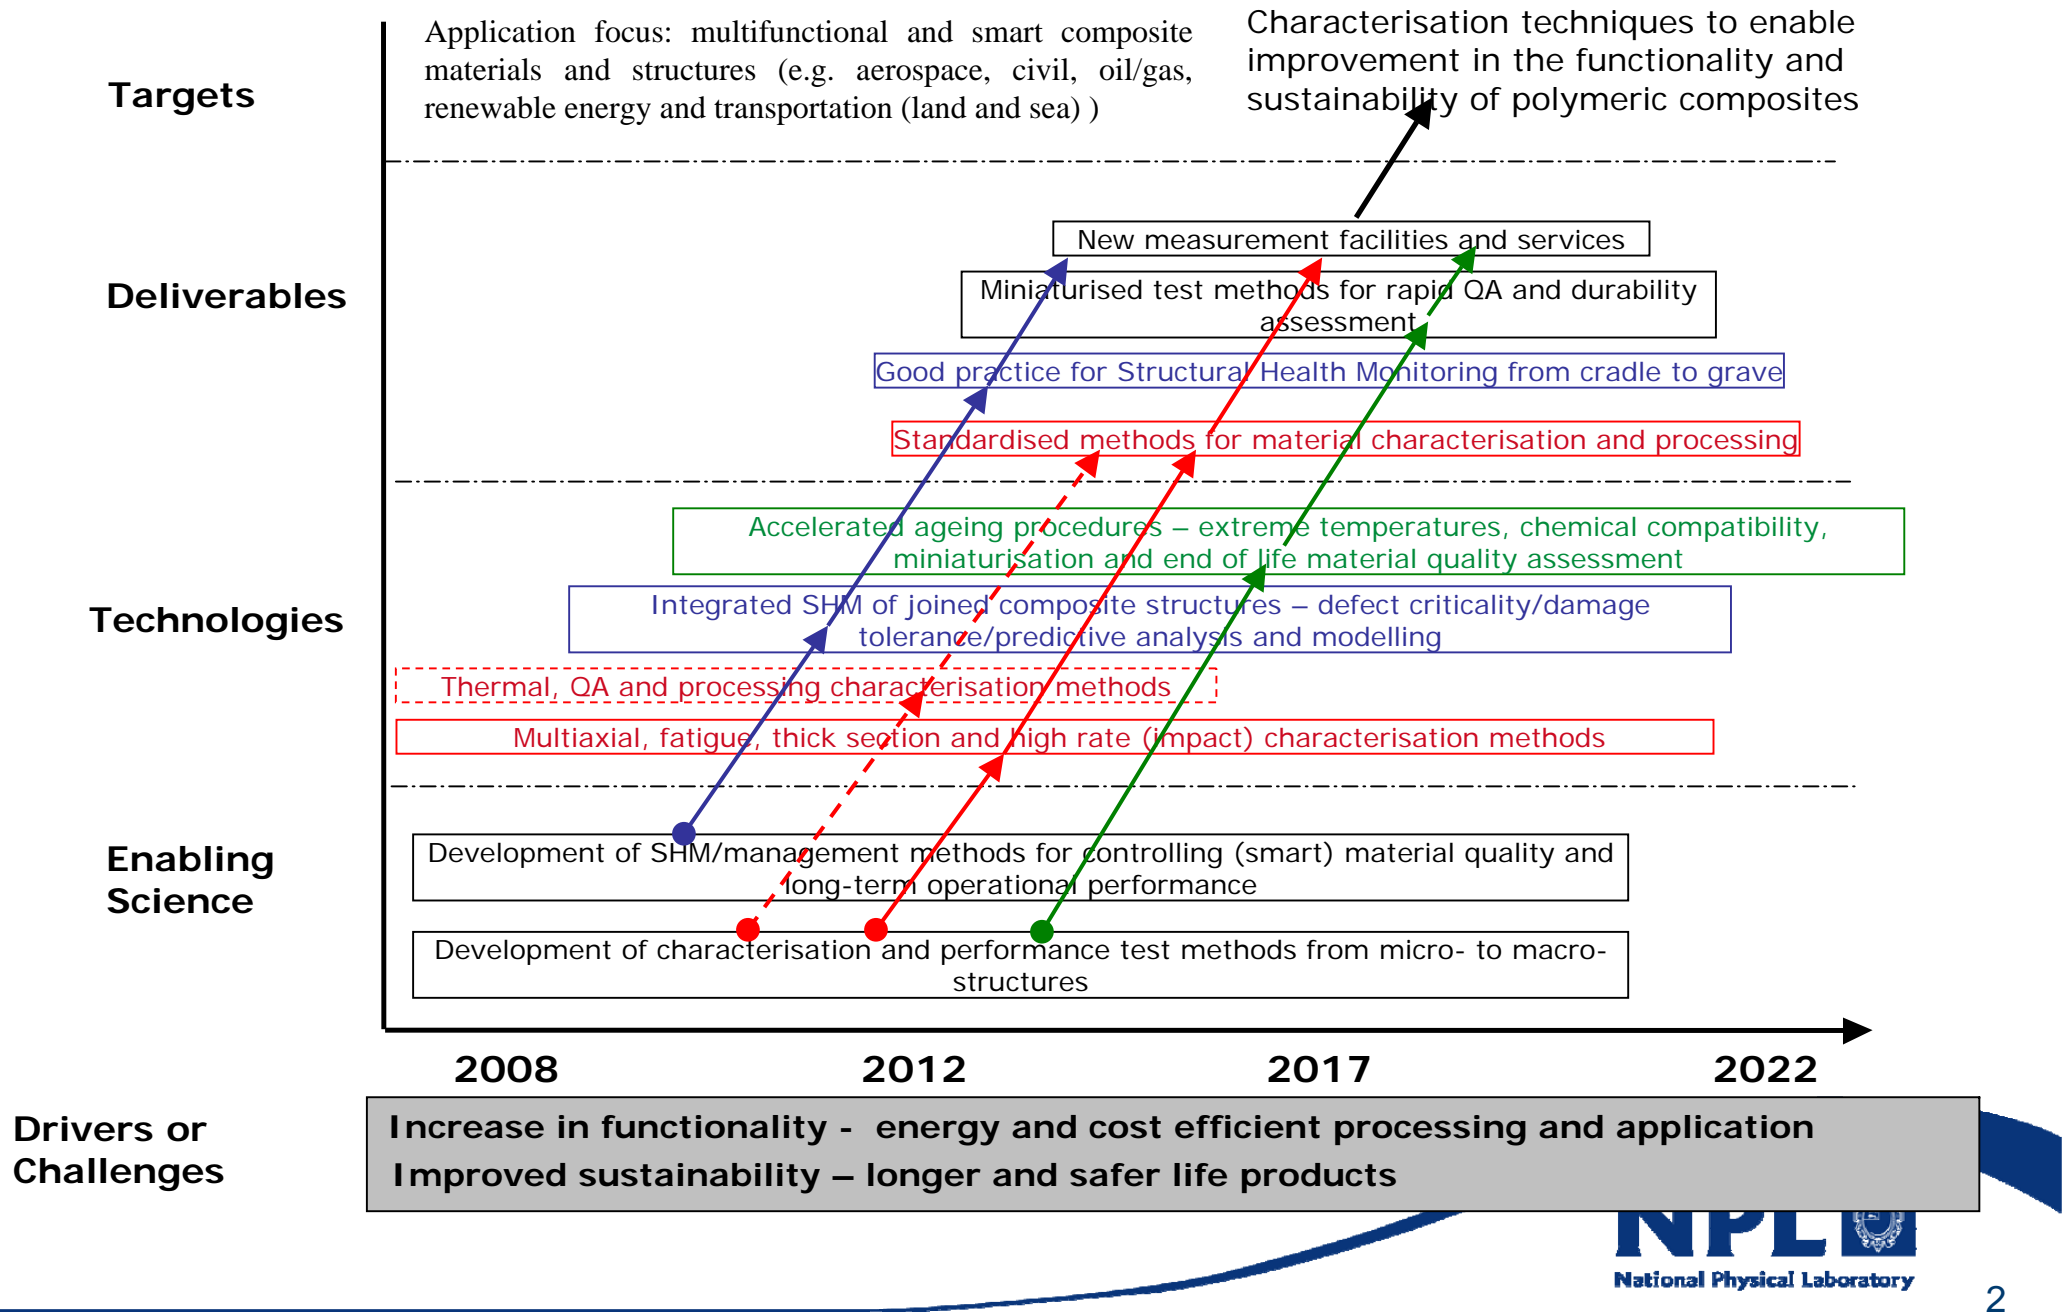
Targets

Application focus: multifunctional and smart composite materials and structures (e.g. aerospace, civil, oil/gas, renewable energy and transportation (land and sea) )

Characterisation techniques to enable improvement in the functionality and sustainability of polymeric composites

Deliverables

New measurement facilities and services

Miniaturised test methods for rapid QA and durability assessment

Good practice for Structural Health Monitoring from cradle to grave

Standardised methods for material characterisation and processing

Technologies

Accelerated ageing procedures – extreme temperatures, chemical compatibility, miniaturisation and end of life material quality assessment

Integrated SHM of joined composite structures – defect criticality/damage tolerance/predictive analysis and modelling

Thermal, QA and processing characterisation methods

Multiaxial, fatigue, thick section and high rate (impact) characterisation methods

Enabling Science

Development of SHM/management methods for controlling (smart) material quality and long-term operational performance

Development of characterisation and performance test methods from micro- to macro-structures

2008 2012 2017 2022

Drivers or Challenges

Increase in functionality - energy and cost efficient processing and application
Improved sustainability – longer and safer life products

NPL
National Physical Laboratory

2